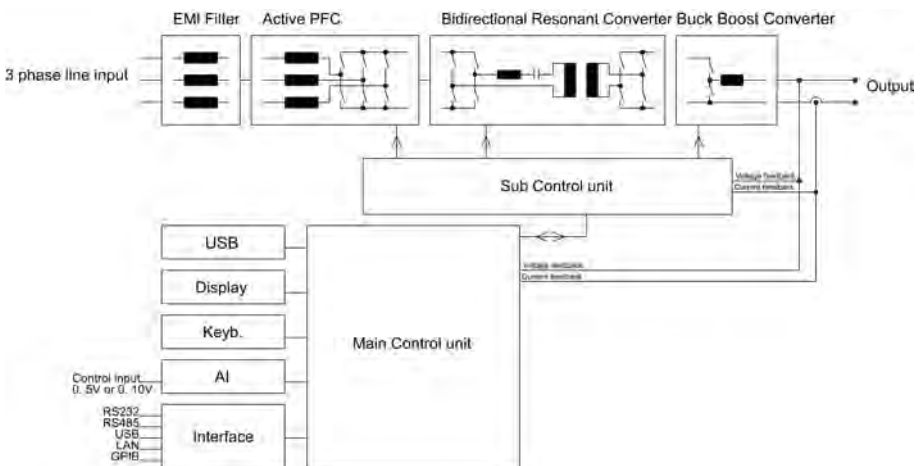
EMI Filter
Active PFC
Bidirectional Resonant Converter
Buck Boost Converter
3 phase line input
Output
Sub Control unit
Voltage feedback
Current feedback
USB
Display
Keyb.
Main Control unit
Voltage feedback
Current feedback
Control input 0..5V or 0..10V
AI
RS232
RS485
USB
LAN
GPIB
Interface